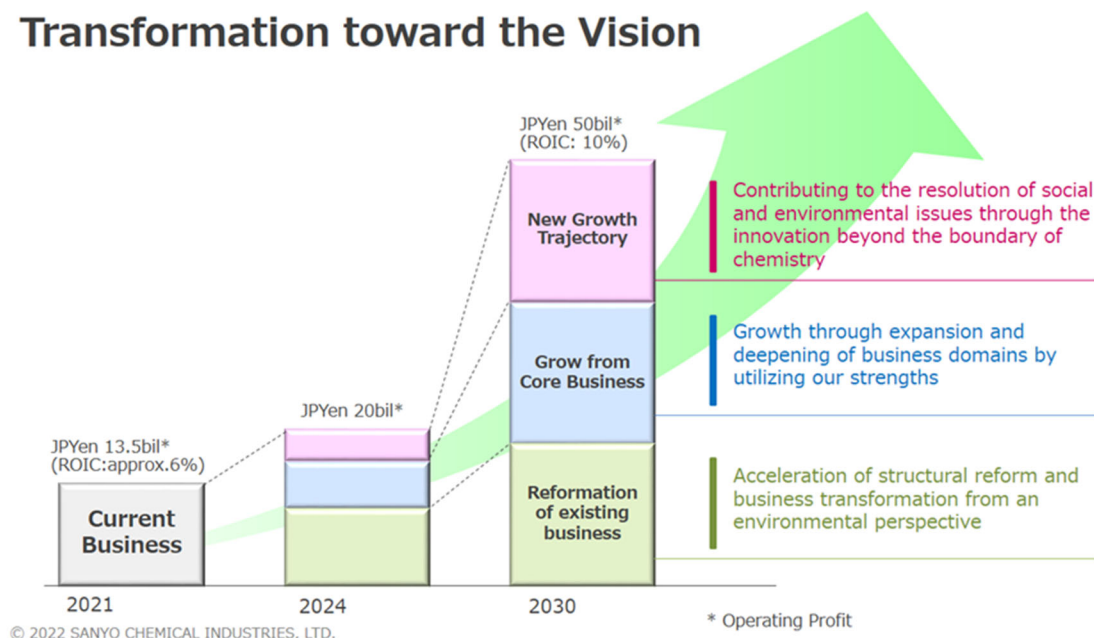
Transformation toward the Vision

JPYen 13.5bil*
(ROIC:approx.6%)

Current Business

JPYen 20bil*

JPYen 50bil*
(ROIC: 10%)

New Growth Trajectory

Grow from Core Business

Reformation of existing business

Contributing to the resolution of social and environmental issues through the innovation beyond the boundary of chemistry

Growth through expansion and deepening of business domains by utilizing our strengths

Acceleration of structural reform and business transformation from an environmental perspective

2021

2024

2030

* Operating Profit

© 2022 SANYO CHEMICAL INDUSTRIES, LTD.